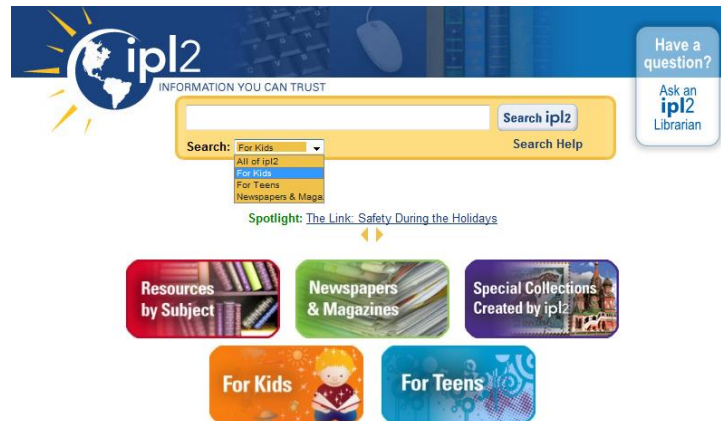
ipl2
INFORMATION YOU CAN TRUST

Search ipl2
Search: For Kids
All of ipl2
For Kids
For Teens
Newspapers & Maga
Search Help

Have a question?
Ask an ipl2 Librarian

Spotlight: The Link: Safety During the Holidays

Resources by Subject
Newspapers & Magazines
Special Collections Created by ipl2
For Kids
For Teens